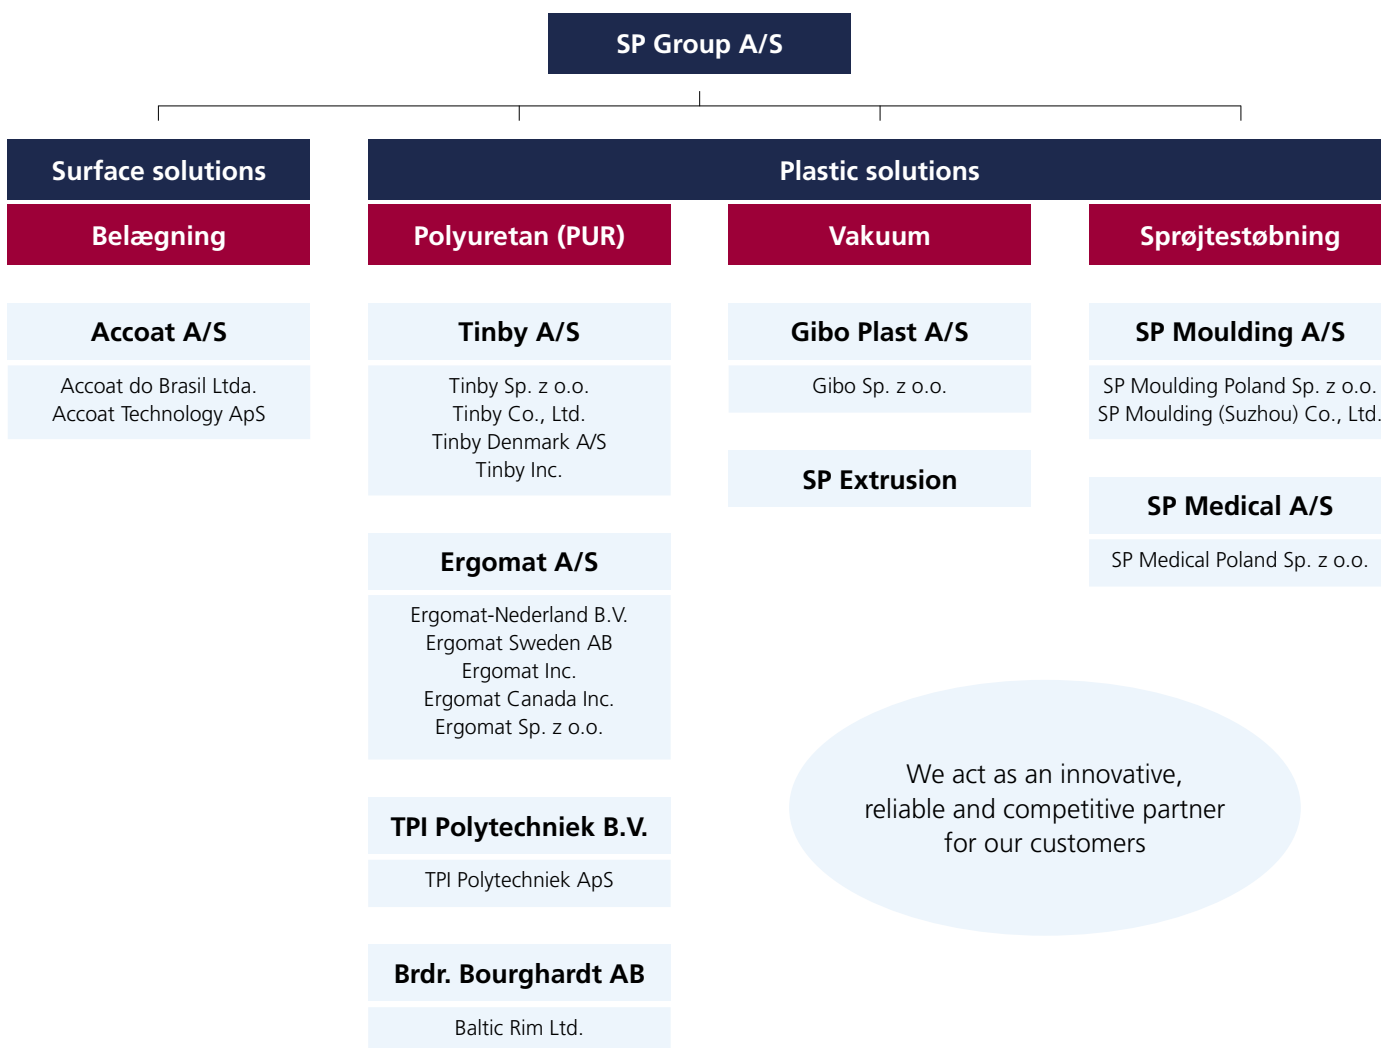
SP Group A/S

Surface solutions

Belægning

Accoat A/S

Accoat do Brasil Ltda.
Accoat Technology ApS

Plastic solutions

Polyuretan (PUR)

Tinby A/S

Tinby Sp. z o.o.
Tinby Co., Ltd.
Tinby Denmark A/S
Tinby Inc.

Ergomat A/S

Ergomat-Nederland B.V.
Ergomat Sweden AB
Ergomat Inc.
Ergomat Canada Inc.
Ergomat Sp. z o.o.

TPI Polytechniek B.V.

TPI Polytechniek ApS

Brdr. Bourghardt AB

Baltic Rim Ltd.

Vakuum

Gibo Plast A/S

Gibo Sp. z o.o.

SP Extrusion

Sprøjtestøbning

SP Moulding A/S

SP Moulding Poland Sp. z o.o.
SP Moulding (Suzhou) Co., Ltd.

SP Medical A/S

SP Medical Poland Sp. z o.o.

We act as an innovative, reliable and competitive partner for our customers